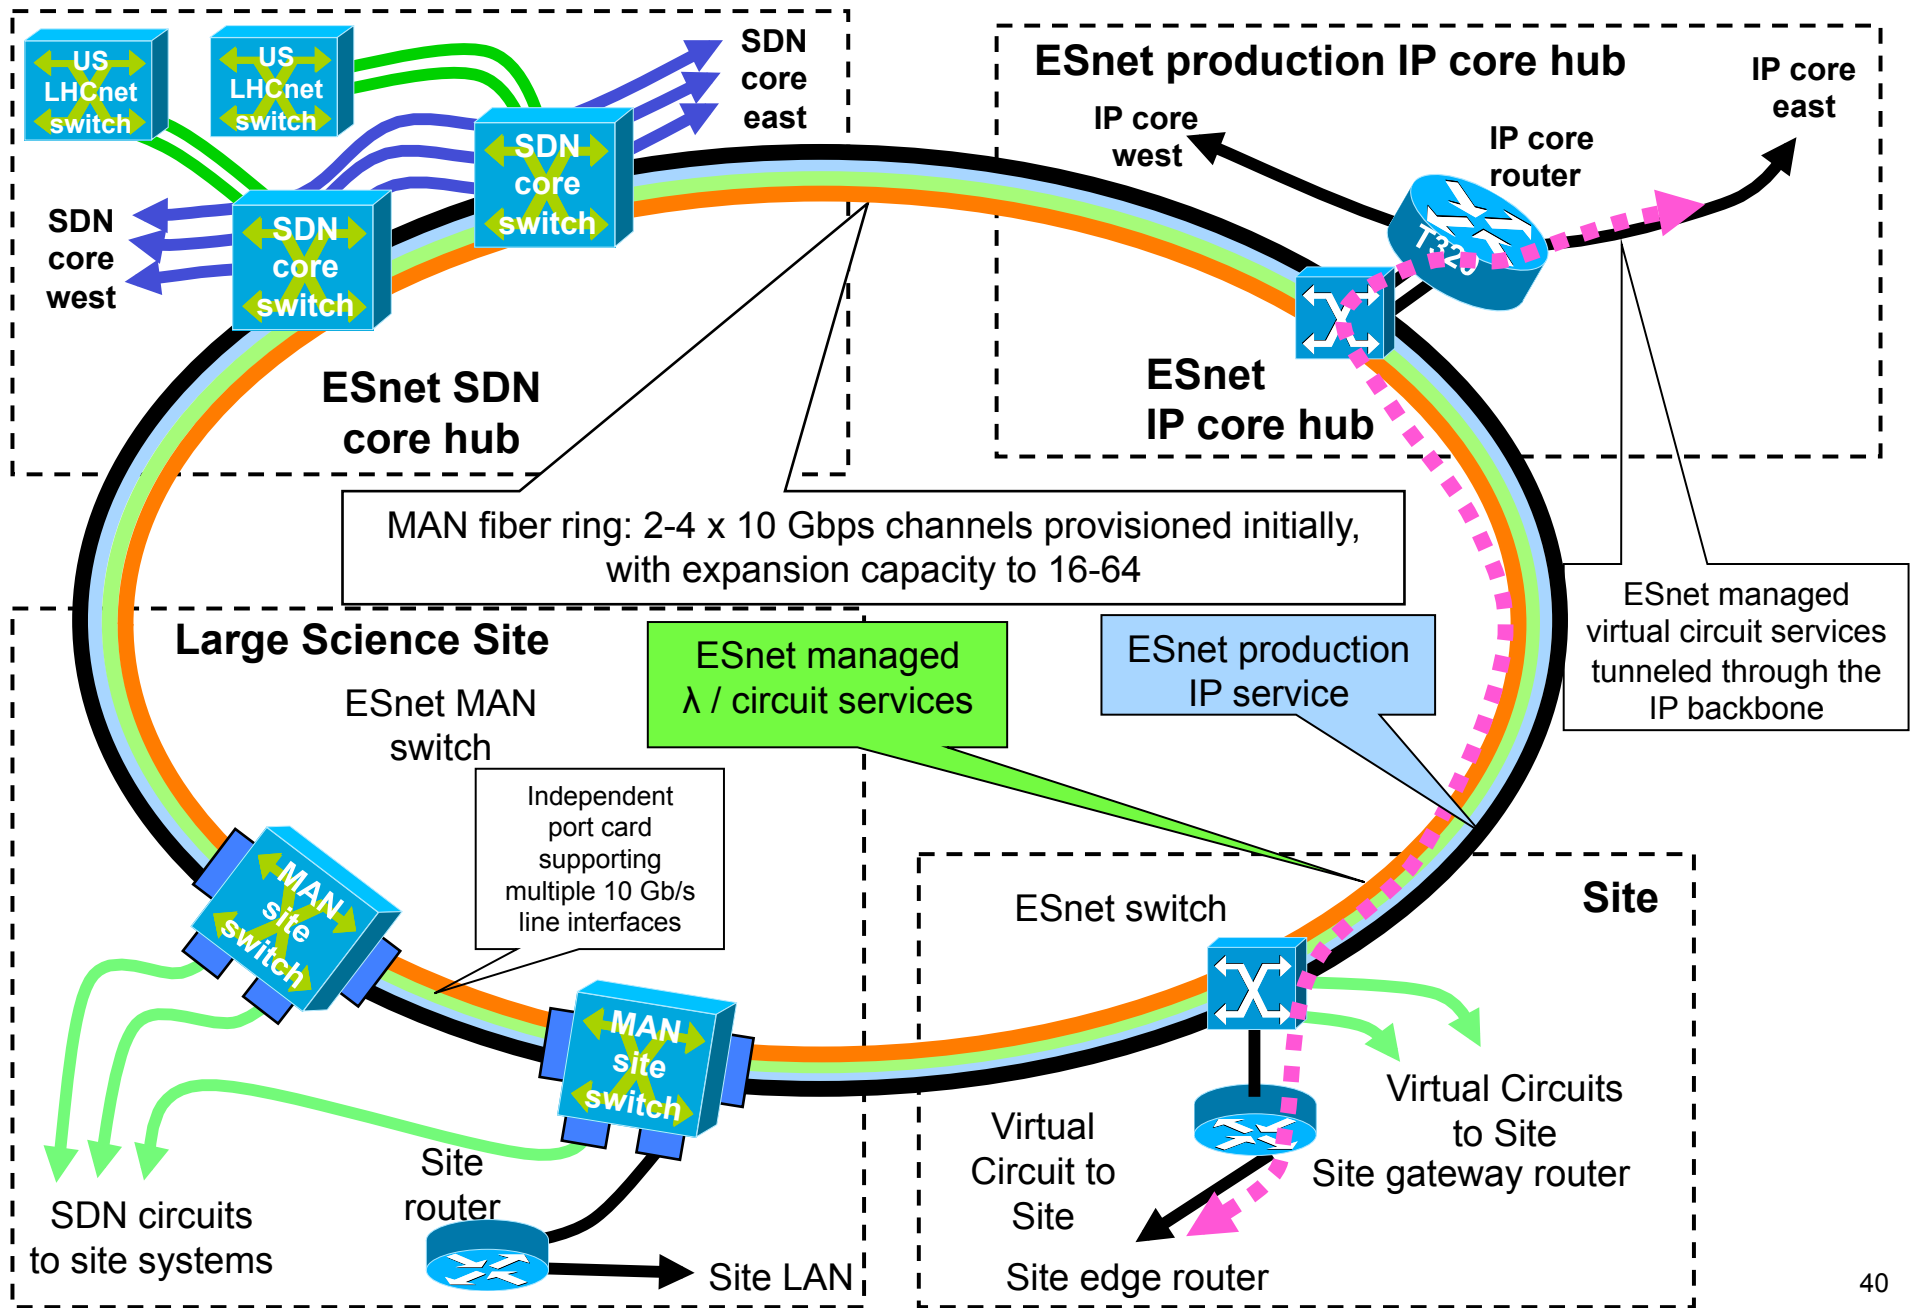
US LHCnet switch

US LHCnet switch

SDN core east

SDN core switch

SDN core west

SDN core switch

ESnet SDN core hub

ESnet production IP core hub

IP core west

IP core router

IP core east

T320

ESnet IP core hub

MAN fiber ring: 2-4 x 10 Gbps channels provisioned initially, with expansion capacity to 16-64

ESnet managed virtual circuit services tunneled through the IP backbone

Large Science Site

ESnet MAN switch

ESnet managed λ / circuit services

ESnet production IP service

Independent port card supporting multiple 10 Gb/s line interfaces

MAN site switch

MAN site switch

ESnet switch

Site

Virtual Circuits to Site

Site gateway router

Virtual Circuit to Site

Site router

SDN circuits to site systems

Site LAN

Site edge router

40